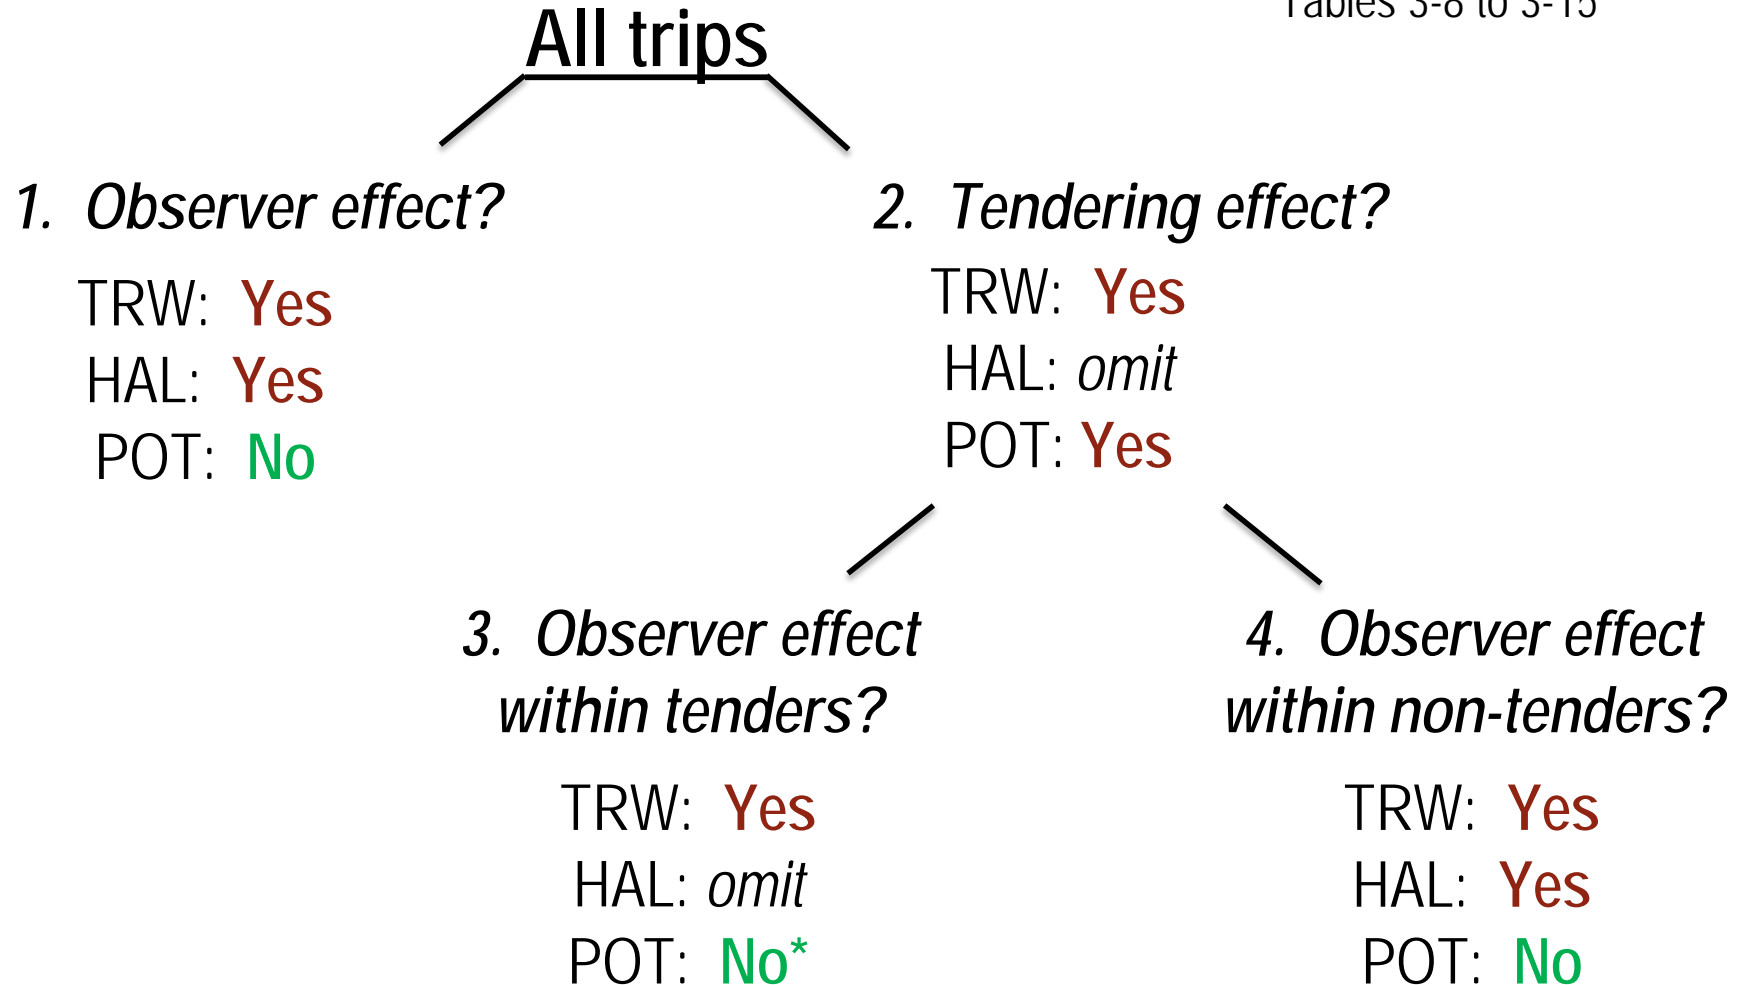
Tables 3-8 to 3-15

All trips

1. Observer effect?

TRW: Yes
HAL: Yes
POT: No

2. Tendering effect?

TRW: Yes
HAL: omit
POT: Yes

3. Observer effect within tenders?

TRW: Yes
HAL: omit
POT: No*

4. Observer effect within non-tenders?

TRW: Yes
HAL: Yes
POT: No